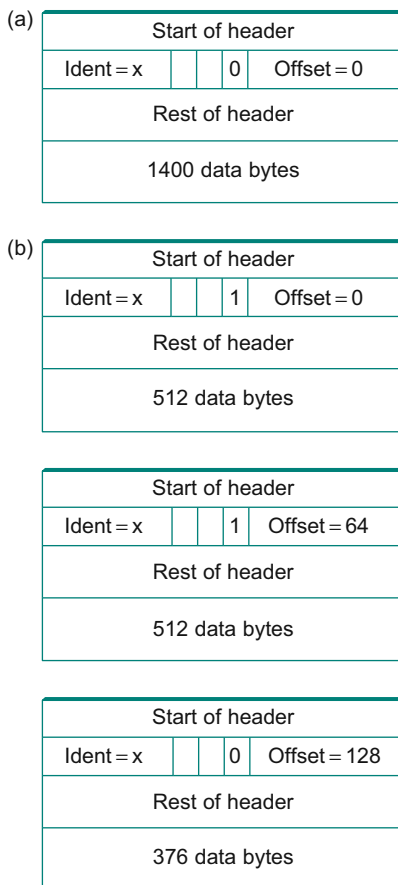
(a)

| Start of header | | | | |
|---|---|---|---|---|
| Ident = x | | | 0 | Offset = 0 |
| Rest of header | | | | |
| 1400 data bytes | | | | |

(b)

| Start of header | | | | |
|---|---|---|---|---|
| Ident = x | | | 1 | Offset = 0 |
| Rest of header | | | | |
| 512 data bytes | | | | |

| Start of header | | | | |
|---|---|---|---|---|
| Ident = x | | | 1 | Offset = 64 |
| Rest of header | | | | |
| 512 data bytes | | | | |

| Start of header | | | | |
|---|---|---|---|---|
| Ident = x | | | 0 | Offset = 128 |
| Rest of header | | | | |
| 376 data bytes | | | | |